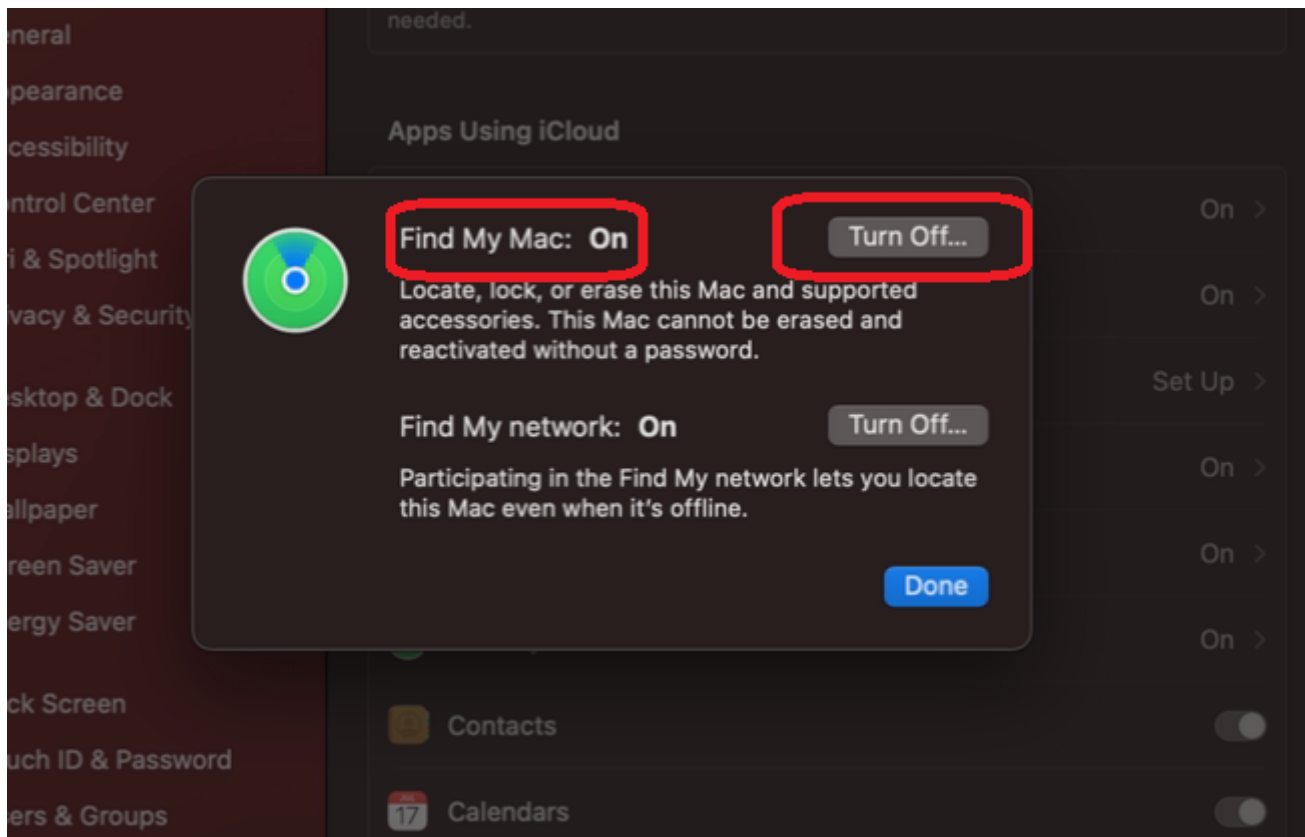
eneral
pearance
cessibility
ntrol Center
i & Spotlight
vacy & Security
sktop & Dock
splays
allpaper
reen Saver
ergy Saver
ck Screen
uch ID & Password
ers & Groups

needed.

Apps Using iCloud

On >
On >
Set Up >
On >
On >
On >

Find My Mac: On
Turn Off...
Locate, lock, or erase this Mac and supported accessories. This Mac cannot be erased and reactivated without a password.

Find My network: On
Turn Off...
Participating in the Find My network lets you locate this Mac even when it's offline.

Done

Contacts
JUL
17
Calendars